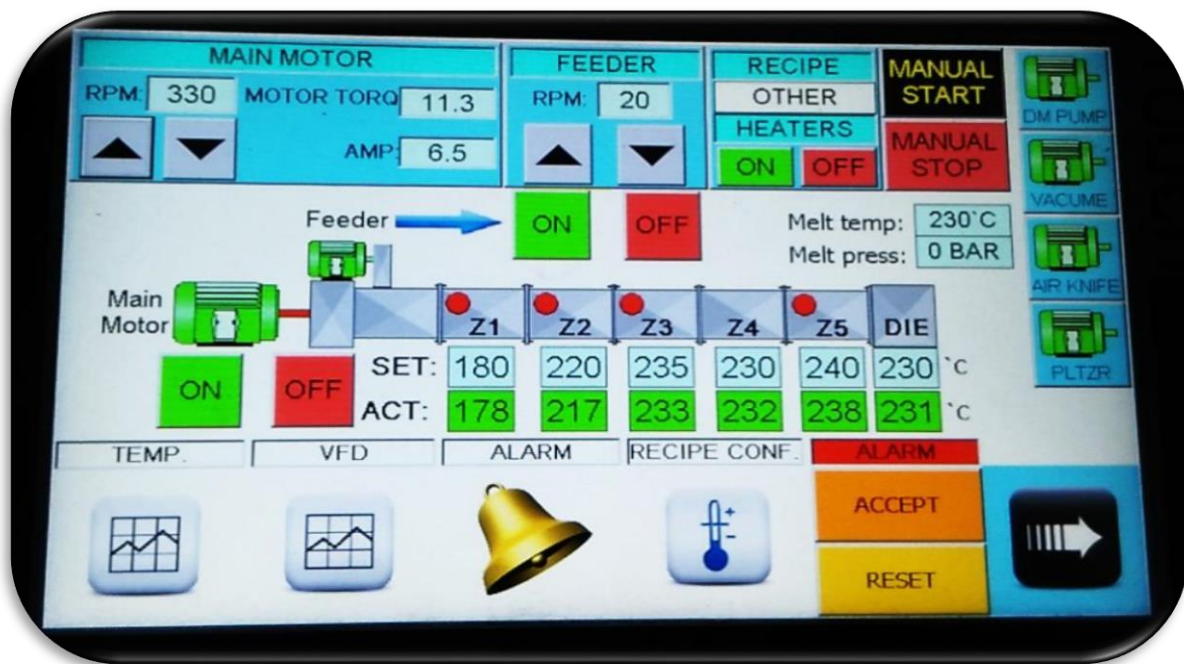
MAIN MOTOR

RPM: 330 MOTOR TORQ 11.3

AMP: 6.5

FEEDER

RPM: 20

RECIPE

OTHER

HEATERS

ON OFF

MANUAL START

MANUAL STOP

DM PUMP

VACUME

AIR KNIFE

PLTZR

Feeder

ON OFF

Melt temp: 230`C

Melt press: 0 BAR

Main Motor

Z1 Z2 Z3 Z4 Z5 DIE

ON OFF

| | 180 | 220 | 235 | 230 | 240 | 230 | `c |
|---|---|---|---|---|---|---|---|
| SET: | 180 | 220 | 235 | 230 | 240 | 230 | `c |
| ACT: | 178 | 217 | 233 | 232 | 238 | 231 | `c |

TEMP. VFD ALARM RECIPE CONF. ALARM

ACCEPT

RESET